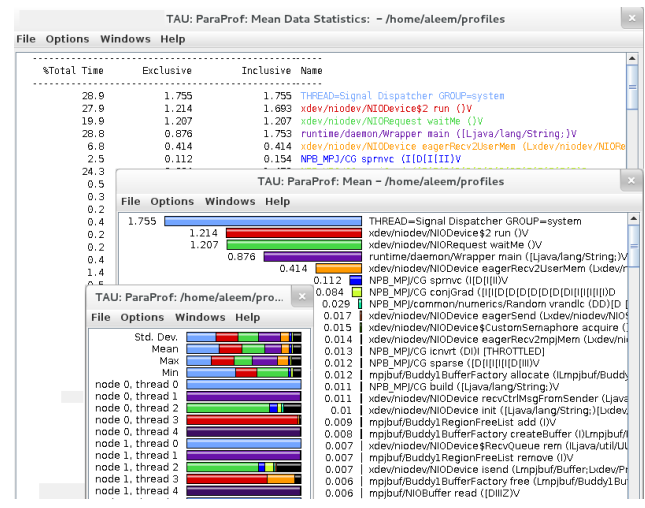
TAU: ParaProf: Mean Data Statistics: - /home/aleem/profiles

File Options Windows Help

| %Total Time | Exclusive | Inclusive | Name |
|---|---|---|---|
| 28.9 | 1.755 | 1.755 | THREAD=Signal Dispatcher GROUP=system |
| 27.9 | 1.214 | 1.693 | xdev/niodev/NIODevice$2 run ()V |
| 19.9 | 1.207 | 1.207 | xdev/niodev/NIORequest waitMe ()V |
| 28.8 | 0.876 | 1.753 | runtime/daemon/Wrapper main ([Ljava/lang/String;)V |
| 6.8 | 0.414 | 0.414 | xdev/niodev/NIODevice eagerRecv2UserMem (Lxdev/niodev/NIORe |
| 2.5 | 0.112 | 0.154 | NPB_MPJ/CG sprnvc (I[D[I[II)V |
| 24.3 | | | |
| 0.5 | | | |
| 0.3 | | | |
| 0.2 | | | |
| 0.4 | | | |
| 0.2 | | | |
| 0.2 | | | |
| 0.4 | | | |
| 1.4 | | | |
| 0.4 | | | |

TAU: ParaProf: Mean - /home/aleem/profiles

File Options Windows Help

1.755 THREAD=Signal Dispatcher GROUP=system
1.214 xdev/niodev/NIODevice$2 run ()V
1.207 xdev/niodev/NIORequest waitMe ()V
0.876 runtime/daemon/Wrapper main ([Ljava/lang/String;)V
0.414 xdev/niodev/NIODevice eagerRecv2UserMem (Lxdev/niodev
0.112 NPB_MPJ/CG sprnvc (I[D[I[II)V
0.084 NPB_MPJ/CG conjGrad ([I[I[D[D[D[D[D[D[D[D[I[I[I[I[I[I)D
0.029 NPB_MPJ/common/numerics/Random vrandlc (DD[D)[D [
0.017 xdev/niodev/NIODevice eagerSend (Lxdev/niodev/NIOS
0.015 xdev/niodev/NIODevice$CustomSemaphore acquire ()
0.014 xdev/niodev/NIODevice eagerRecv2mpjMem (Lxdev/ni
0.013 NPB_MPJ/CG icnvrt (DI) [THROTTLED]
0.012 NPB_MPJ/CG sparse ([D[I[I[I[I[I[II)V
0.012 mpjbuf/Buddy1BufferFactory allocate (ILmpjbuf/Buddy
0.011 NPB_MPJ/CG build ([Ljava/lang/String;)V
0.011 xdev/niodev/NIODevice recvCtrlMsgFromSender (Ljava
0.01 xdev/niodev/NIODevice init ([Ljava/lang/String;)[Lxdev/
0.009 mpjbuf/Buddy1RegionFreeList add (I)V
0.008 mpjbuf/Buddy1BufferFactory createBuffer (I)Lmpjbuf/Bu
0.007 xdev/niodev/NIODevice$RecvQueue rem (Ljava/util/Ul
0.007 mpjbuf/Buddy1RegionFreeList remove (I)V
0.007 xdev/niodev/NIODevice isend (Lmpjbuf/Buffer;Lxdev/Pr
0.007 mpjbuf/Buddy1BufferFactory free (Lmpjbuf/Buddy1Bu
0.006 mpjbuf/NIOBuffer read ([DIIIZ)V

TAU: ParaProf: /home/aleem/pro...

File Options Windows Help

Std. Dev.
Mean
Max
Min
node 0, thread 0
node 0, thread 1
node 0, thread 2
node 0, thread 3
node 0, thread 4
node 1, thread 0
node 1, thread 1
node 1, thread 2
node 1, thread 3
node 1, thread 4